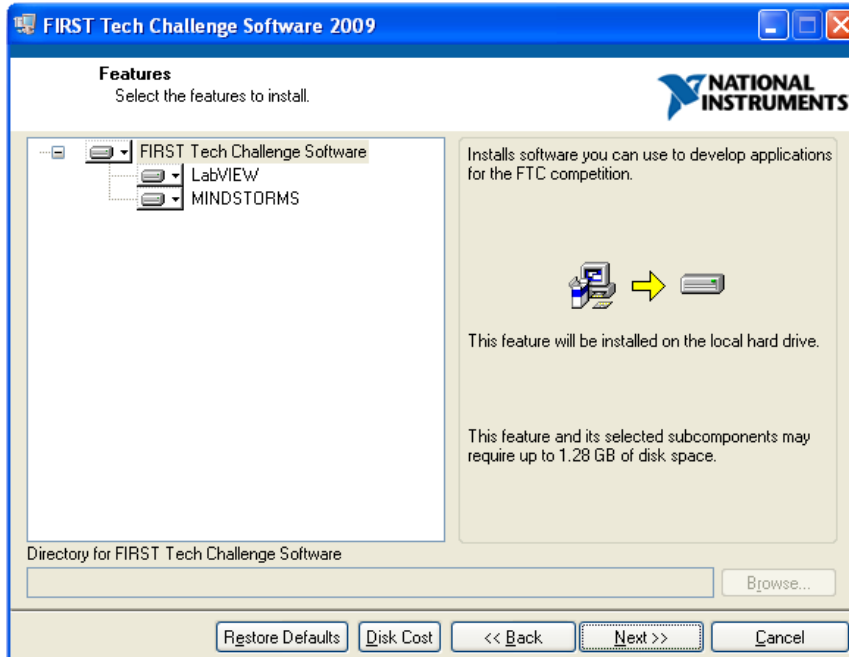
FIRST Tech Challenge Software 2009

Features
Select the features to install.

NATIONAL INSTRUMENTS

FIRST Tech Challenge Software
LabVIEW
MINDSTORMS

Installs software you can use to develop applications for the FTC competition.

This feature will be installed on the local hard drive.

This feature and its selected subcomponents may require up to 1.28 GB of disk space.

Directory for FIRST Tech Challenge Software

Browse...

Restore Defaults
Disk Cost
<< Back
Next >>
Cancel